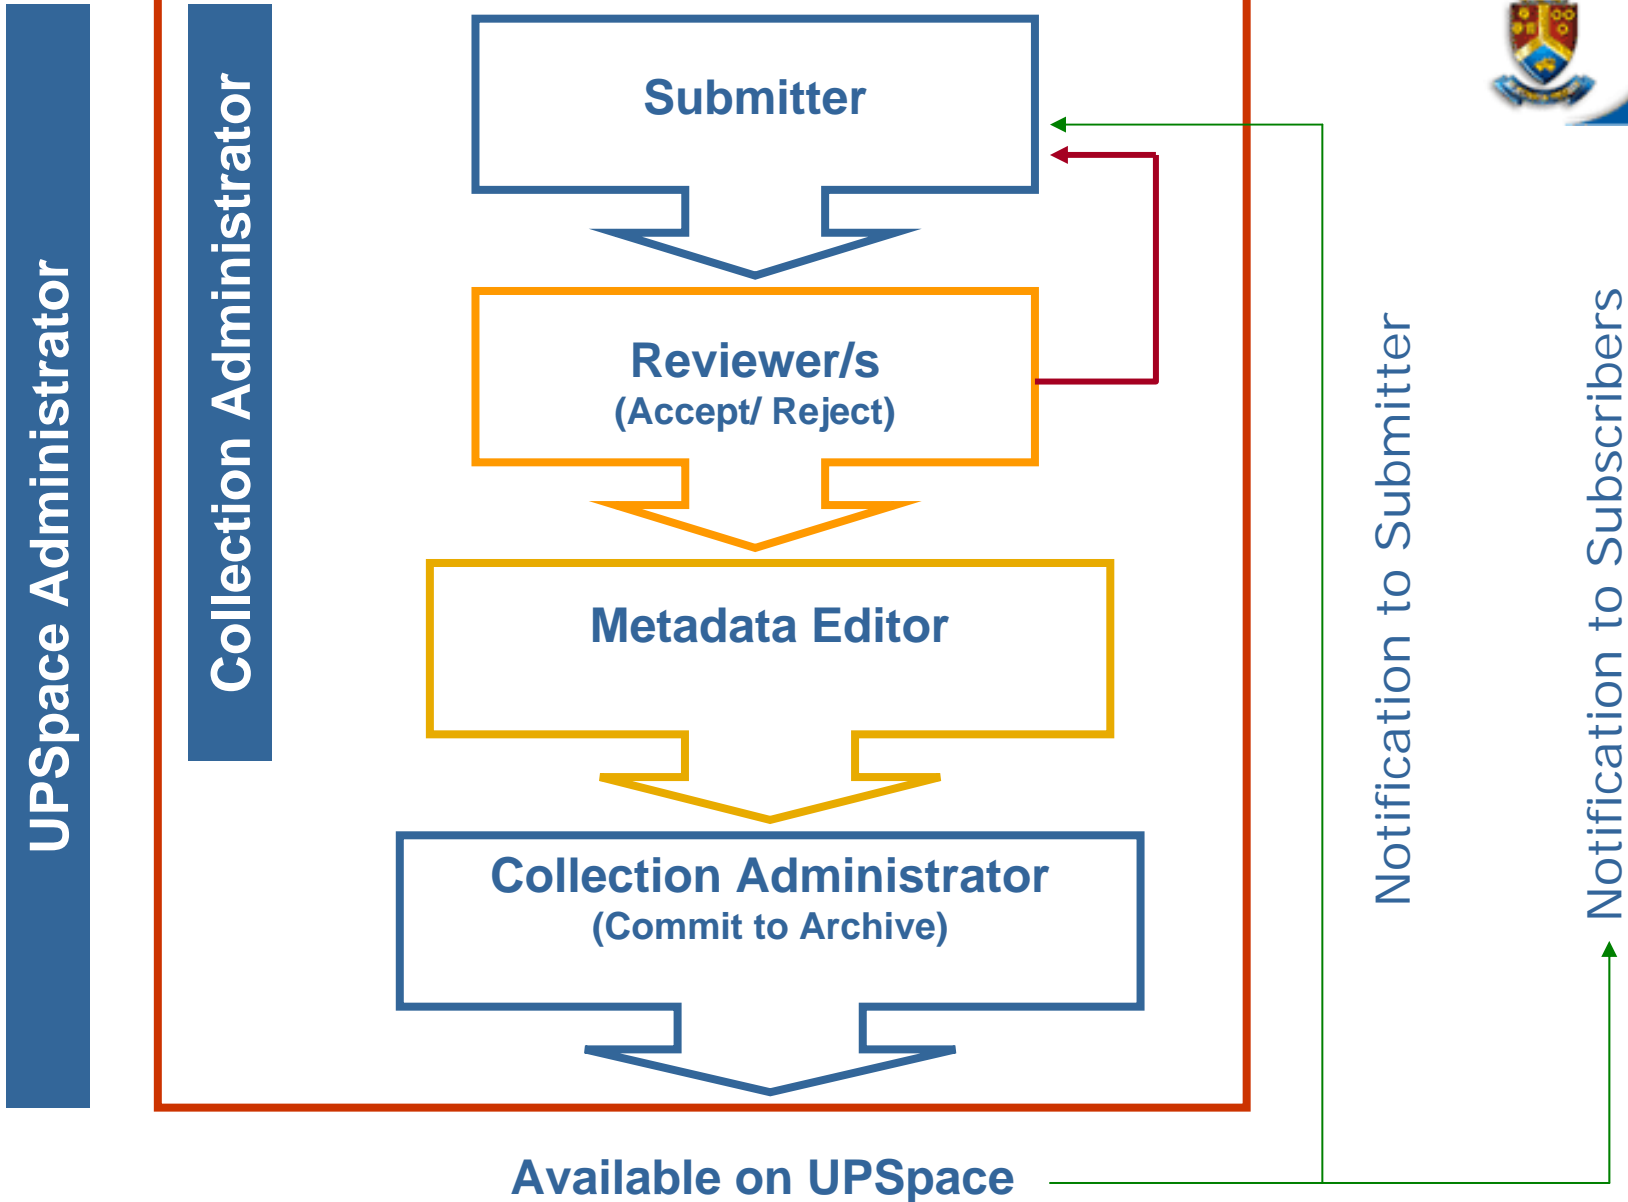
UPSpace Administrator

Collection Administrator

Submitter

Reviewer/s
(Accept/ Reject)

Metadata Editor

Collection Administrator
(Commit to Archive)

Notification to Submitter

Notification to Subscribers

Available on UPSpace